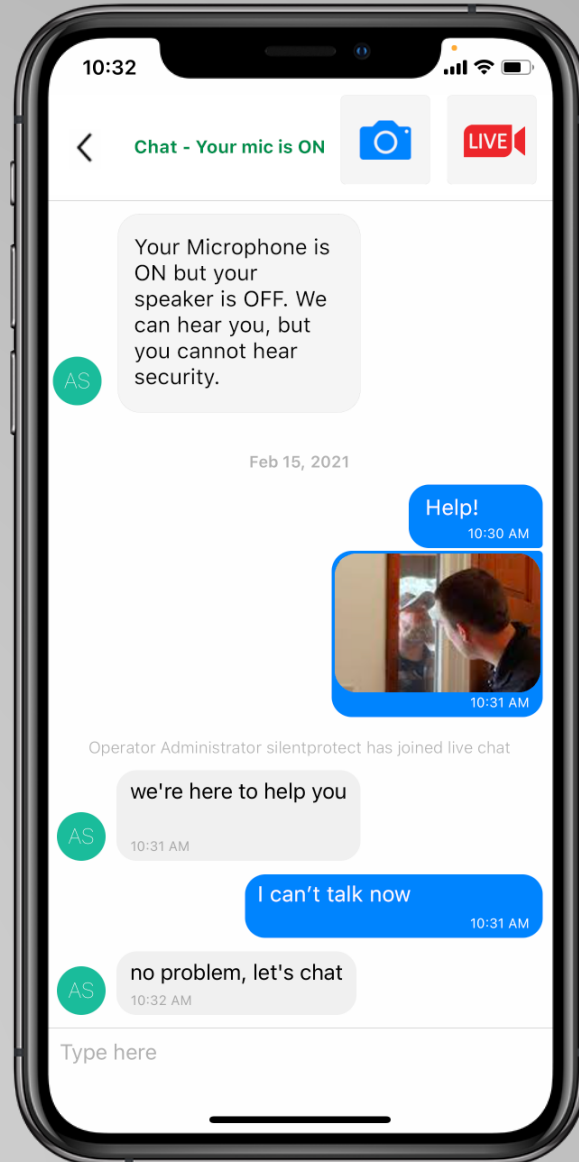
10:32

Chat - Your mic is ON

LIVE

AS

Your Microphone is ON but your speaker is OFF. We can hear you, but you cannot hear security.

Feb 15, 2021

Help!
10:30 AM

10:31 AM

Operator Administrator silentprotect has joined live chat

AS

we're here to help you
10:31 AM

I can’t talk now
10:31 AM

AS

no problem, let's chat
10:32 AM

Type here